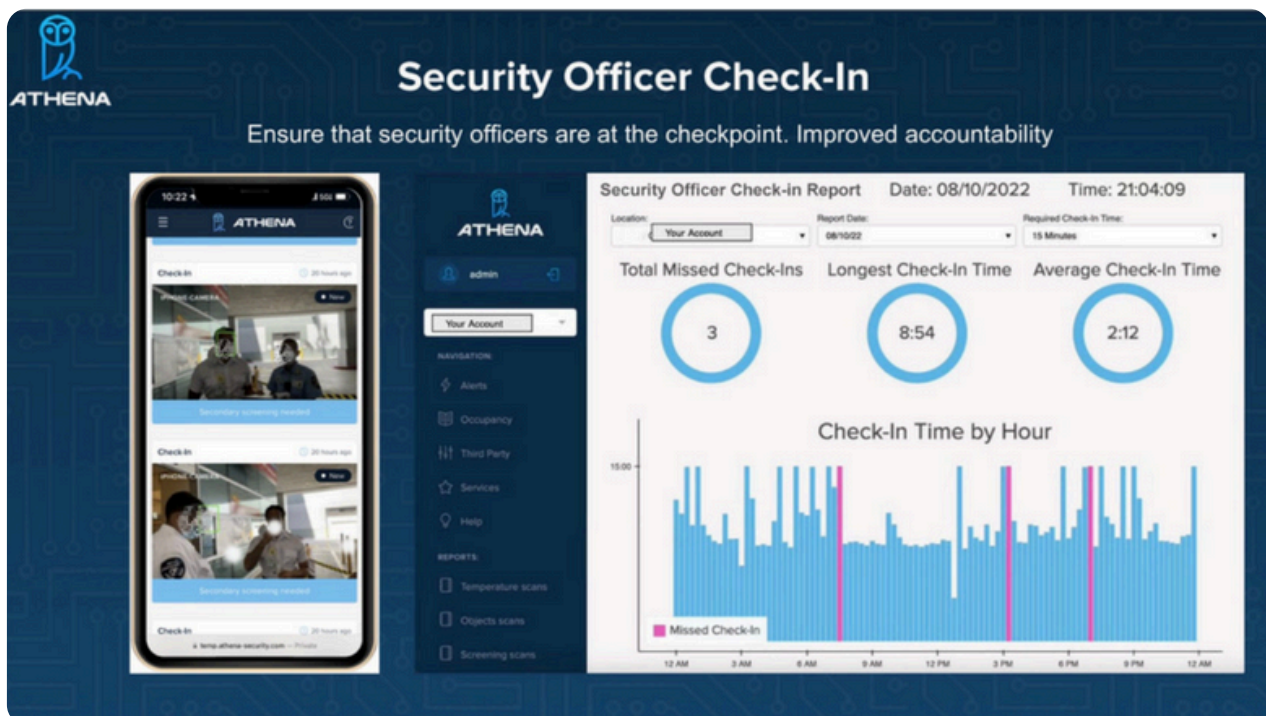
ATHENA

Security Officer Check-In

Ensure that security officers are at the checkpoint. Improved accountability

10:22

5G

ATHENA

Check-In

20 hours ago

iPHONE CAMERA

New

Secondary screening needed

Check-In

20 hours ago

iPHONE CAMERA

New

Secondary screening needed

Check-In

20 hours ago

temp.athena-security.com — Private

ATHENA

admin

Your Account

NAVIGATION

Alerts

Occupancy

Third Party

Services

Help

REPORTS

Temperature scans

Objects scans

Screening scans

Security Officer Check-in Report Date: 08/10/2022 Time: 21:04:09

Location: Your Account

Report Date: 08/10/22

Required Check-In Time: 15 Minutes

Total Missed Check-Ins

3

Longest Check-In Time

8:54

Average Check-In Time

2:12

Check-In Time by Hour

15:00

Missed Check-In

12 AM 3 AM 6 AM 9 AM 12 PM 3 PM 6 PM 9 PM 12 AM